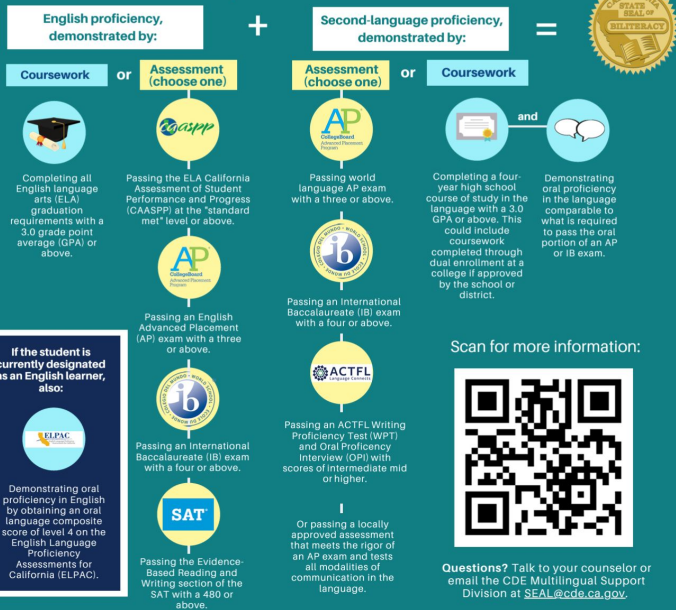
English proficiency, demonstrated by:

+

Second-language proficiency, demonstrated by:

=

STATE SEAL OF BILITERACY

Coursework

or

Assessment (choose one)

Assessment (choose one)

or

Coursework

Completing all English language arts (ELA) graduation requirements with a 3.0 grade point average (GPA) or above.

caaspp

Passing the ELA California Assessment of Student Performance and Progress (CAASPP) at the "standard met" level or above.

AP CollegeBoard Advanced Placement Program

Passing an English Advanced Placement (AP) exam with a three or above.

ib

Passing an International Baccalaureate (IB) exam with a four or above.

SAT

Passing the Evidence-Based Reading and Writing section of the SAT with a 480 or above.

AP CollegeBoard Advanced Placement Program

Passing world language AP exam with a three or above.

ib

Passing an International Baccalaureate (IB) exam with a four or above.

ACTFL Language Connects

Passing an ACTFL Writing Proficiency Test (WPT) and Oral Proficiency Interview (OPI) with scores of intermediate mid or higher.

Or passing a locally approved assessment that meets the rigor of an AP exam and tests all modalities of communication in the language.

and

Completing a four-year high school course of study in the language with a 3.0 GPA or above. This could include coursework completed through dual enrollment at a college if approved by the school or district.

Demonstrating oral proficiency in the language comparable to what is required to pass the oral portion of an AP or IB exam.

If the student is currently designated as an English learner, also:

ELPAC

Demonstrating oral proficiency in English by obtaining an oral language composite score of level 4 on the English Language Proficiency Assessments for California (ELPAC).

Scan for more information:

Questions? Talk to your counselor or email the CDE Multilingual Support Division at SEAL@cde.ca.gov.